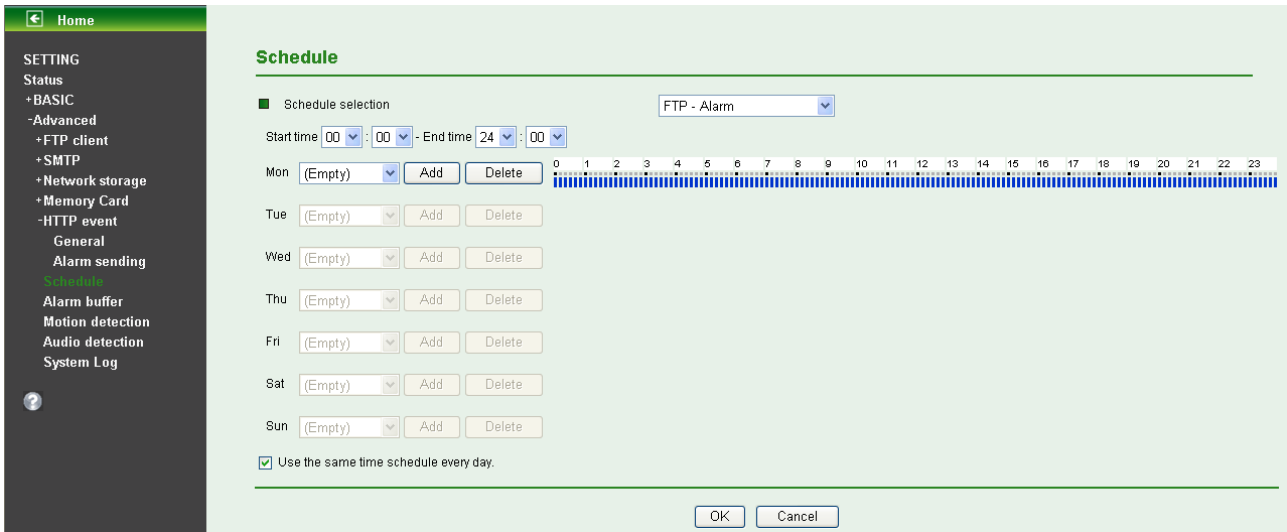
Home

SETTING
Status
+BASIC
-Advanced
+FTP client
+SMTP
+Network storage
+Memory Card
-HTTP event
General
Alarm sending
Schedule
Alarm buffer
Motion detection
Audio detection
System Log

Schedule

Schedule selection FTP - Alarm

Start time 00 : 00 - End time 24 : 00

Mon (Empty) Add Delete 0 1 2 3 4 5 6 7 8 9 10 11 12 13 14 15 16 17 18 19 20 21 22 23

Tue (Empty) Add Delete

Wed (Empty) Add Delete

Thu (Empty) Add Delete

Fri (Empty) Add Delete

Sat (Empty) Add Delete

Sun (Empty) Add Delete

Use the same time schedule every day.

OK Cancel